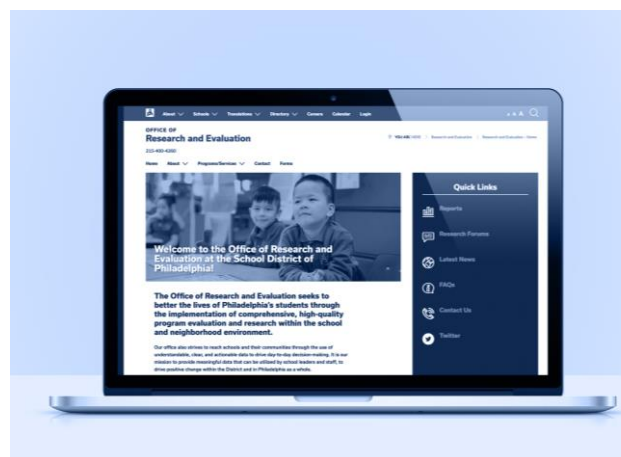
About Schools Translations Directory Careers Calendar Login

A A A

OFFICE OF
Research and Evaluation

215-400-4300

YOU ARE HERE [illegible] Research and Evaluation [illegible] Research and Evaluation - Home

Home About Programs/Services Contact Forms

Welcome to the Office of Research and Evaluation at the School District of Philadelphia!

Quick Links

Reports

Research Forums

Latest News

FAQs

Contact Us

Twitter

The Office of Research and Evaluation seeks to better the lives of Philadelphia's students through the implementation of comprehensive, high-quality program evaluation and research within the school and neighborhood environment.

Our office also strives to reach schools and their communities through the use of understandable, clear, and actionable data to drive day-to-day decision-making. It is our mission to provide meaningful data that can be utilized by school leaders and staff, to drive positive change within the District and in Philadelphia as a whole.